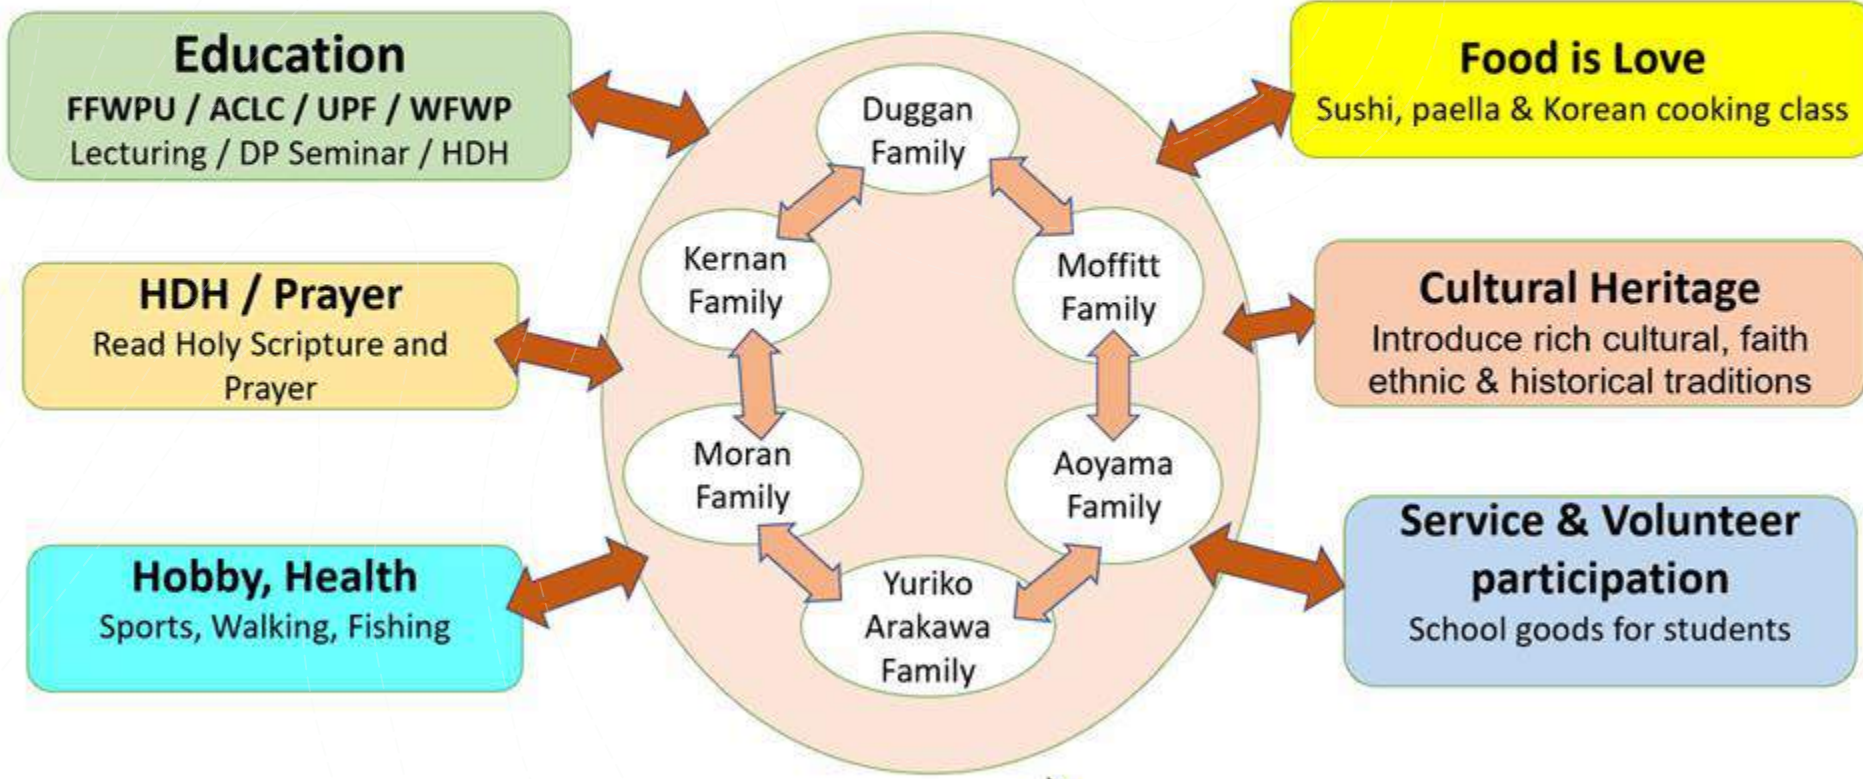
Education
FFWPU / ACLC / UPF / WFWP
Lecturing / DP Seminar / HDH

Food is Love
Sushi, paella & Korean cooking class

HDH / Prayer
Read Holy Scripture and Prayer

Cultural Heritage
Introduce rich cultural, faith ethnic & historical traditions

Hobby, Health
Sports, Walking, Fishing

Service & Volunteer participation
School goods for students

Duggan Family

Kernan Family

Moffitt Family

Moran Family

Aoyama Family

Yuriko Arakawa Family